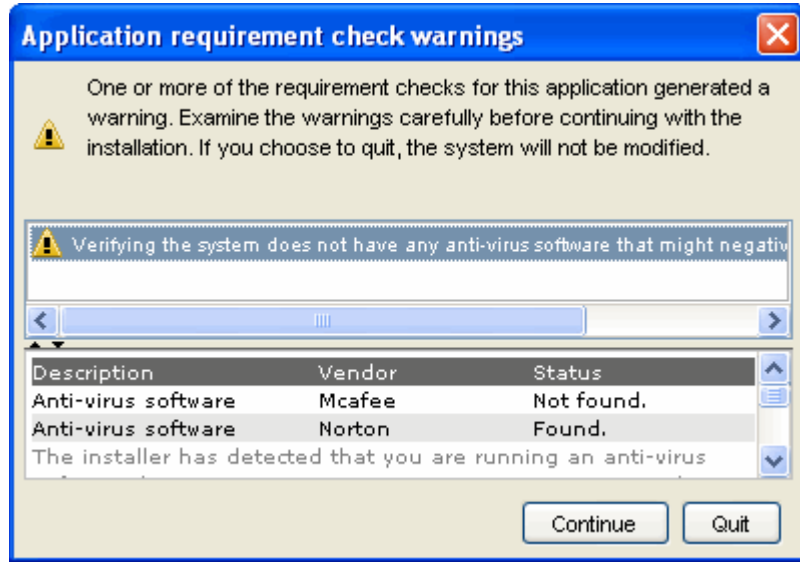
Application requirement check warnings

One or more of the requirement checks for this application generated a warning. Examine the warnings carefully before continuing with the installation. If you choose to quit, the system will not be modified.

Verifying the system does not have any anti-virus software that might negativ

| Description | Vendor | Status |
|---|---|---|
| Anti-virus software | Mcafee | Not found. |
| Anti-virus software | Norton | Found. |

The installer has detected that you are running an anti-virus

Continue Quit